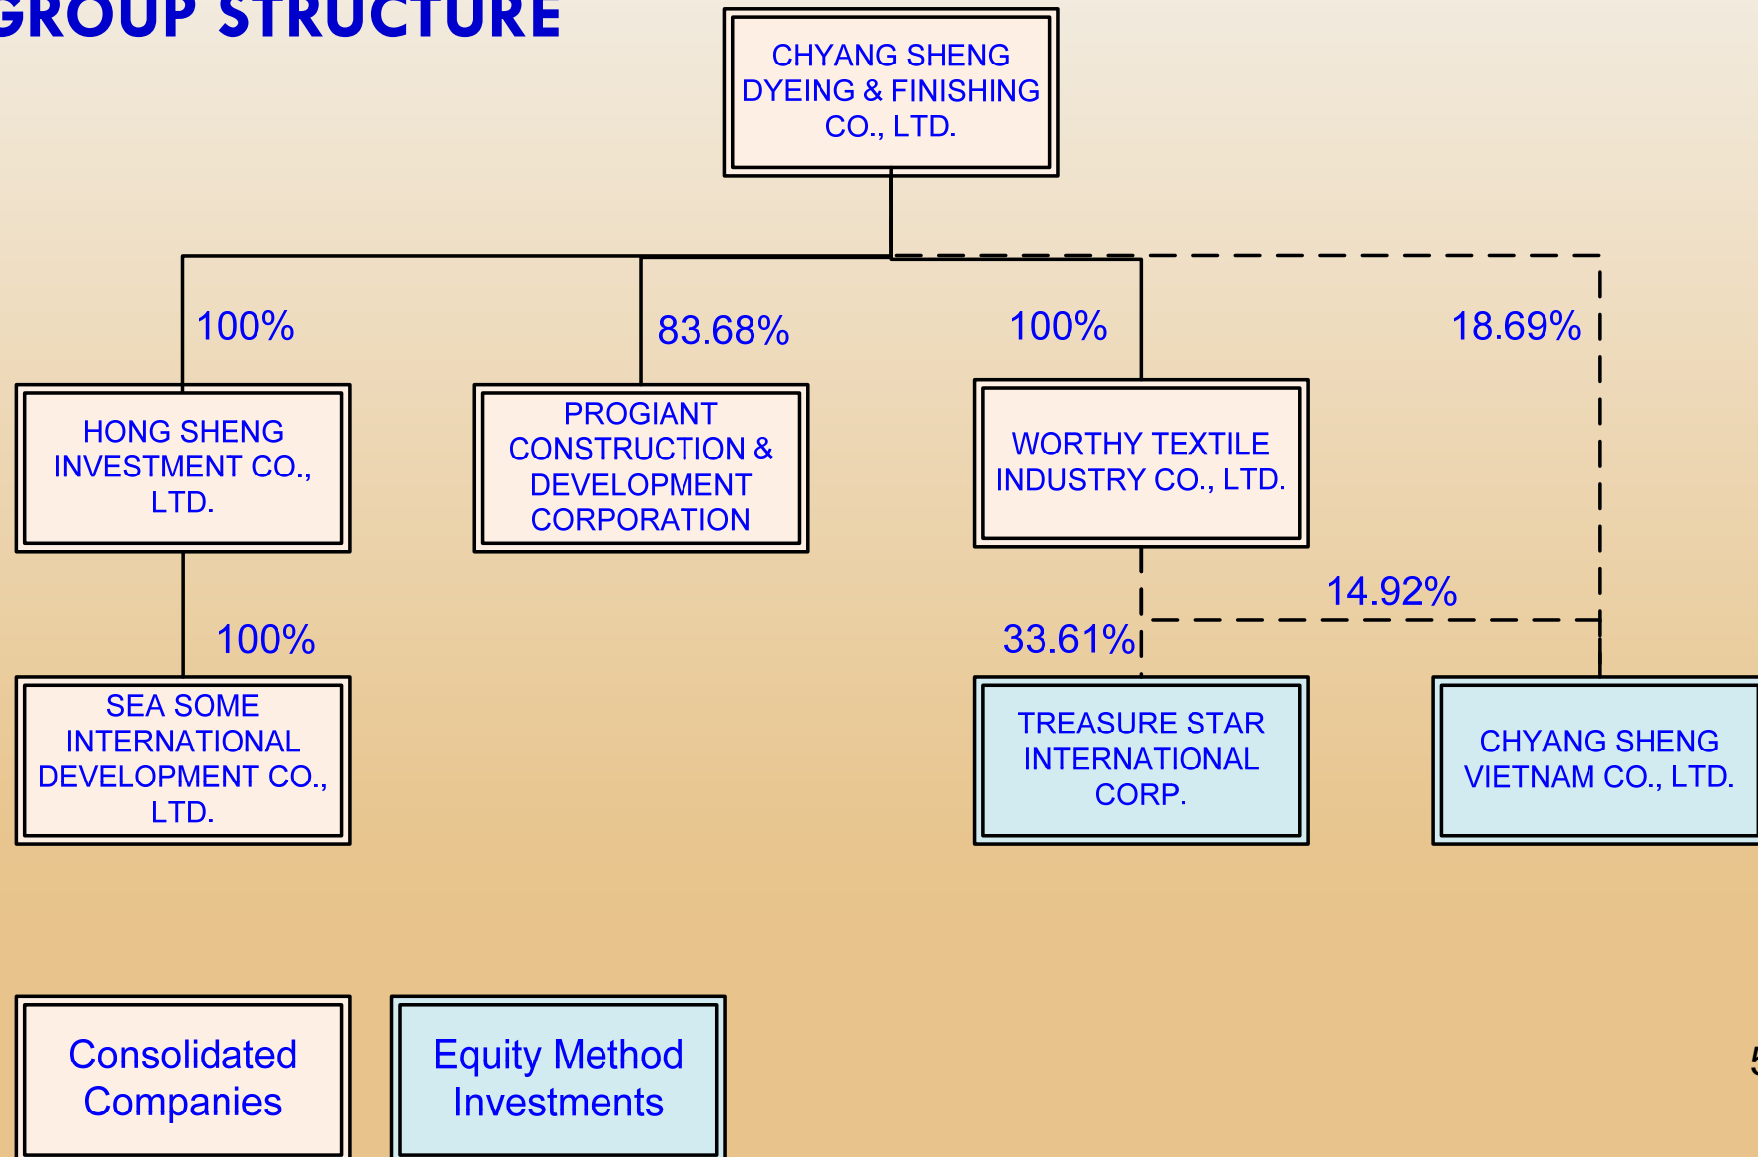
GROUP STRUCTURE

CHYANG SHENG DYEING & FINISHING CO., LTD.

100%

83.68%

100%

18.69%

HONG SHENG INVESTMENT CO., LTD.

PROGIANT CONSTRUCTION & DEVELOPMENT CORPORATION

WORTHY TEXTILE INDUSTRY CO., LTD.

100%

14.92%

33.61%

SEA SOME INTERNATIONAL DEVELOPMENT CO., LTD.

TREASURE STAR INTERNATIONAL CORP.

CHYANG SHENG VIETNAM CO., LTD.

Consolidated Companies

Equity Method Investments

5